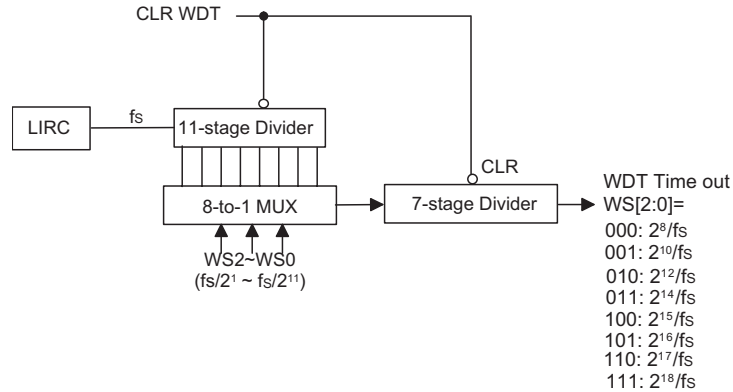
CLR WDT

LIRC

fs

11-stage Divider

8-to-1 MUX

WS2~WS0

($fs/2^1$ ~ $fs/2^{11}$)

CLR

7-stage Divider

WDT Time out

WS[2:0]=

000: $2^8/fs$

001: $2^{10}/fs$

010: $2^{12}/fs$

011: $2^{14}/fs$

100: $2^{15}/fs$

101: $2^{16}/fs$

110: $2^{17}/fs$

111: $2^{18}/fs$